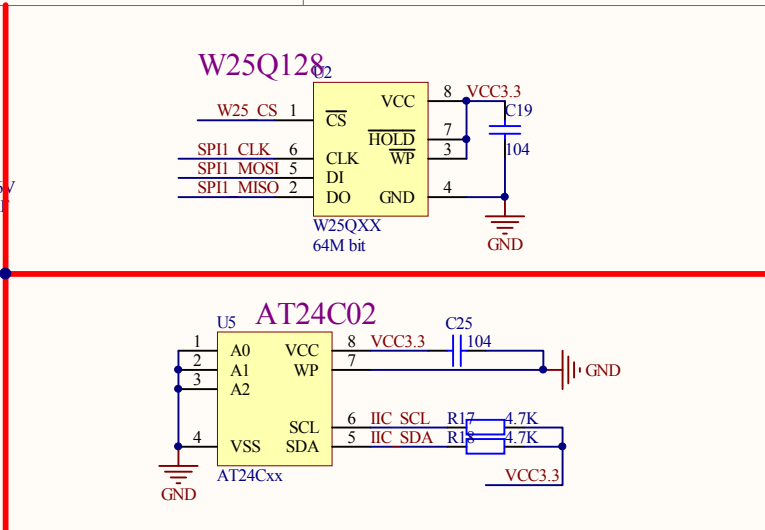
W25Q128
U2
W25 CS 1
SPI1 CLK 6
SPI1 MOSI 5
SPI1 MISO 2
$\overline{CS}$
CLK
DI
DO
VCC
$\overline{HOLD}$
$\overline{WP}$
GND
8
7
3
4
VCC3.3
C19
104
GND
W25QXX
64M bit
V
AT24C02
U5
1
2
3
4
A0
A1
A2
VSS
VCC
WP
SCL
SDA
8
7
6
5
VCC3.3
C25
104
GND
IIC SCL
IIC SDA
R17
R18
4.7K
4.7K
VCC3.3
GND
AT24Cxx